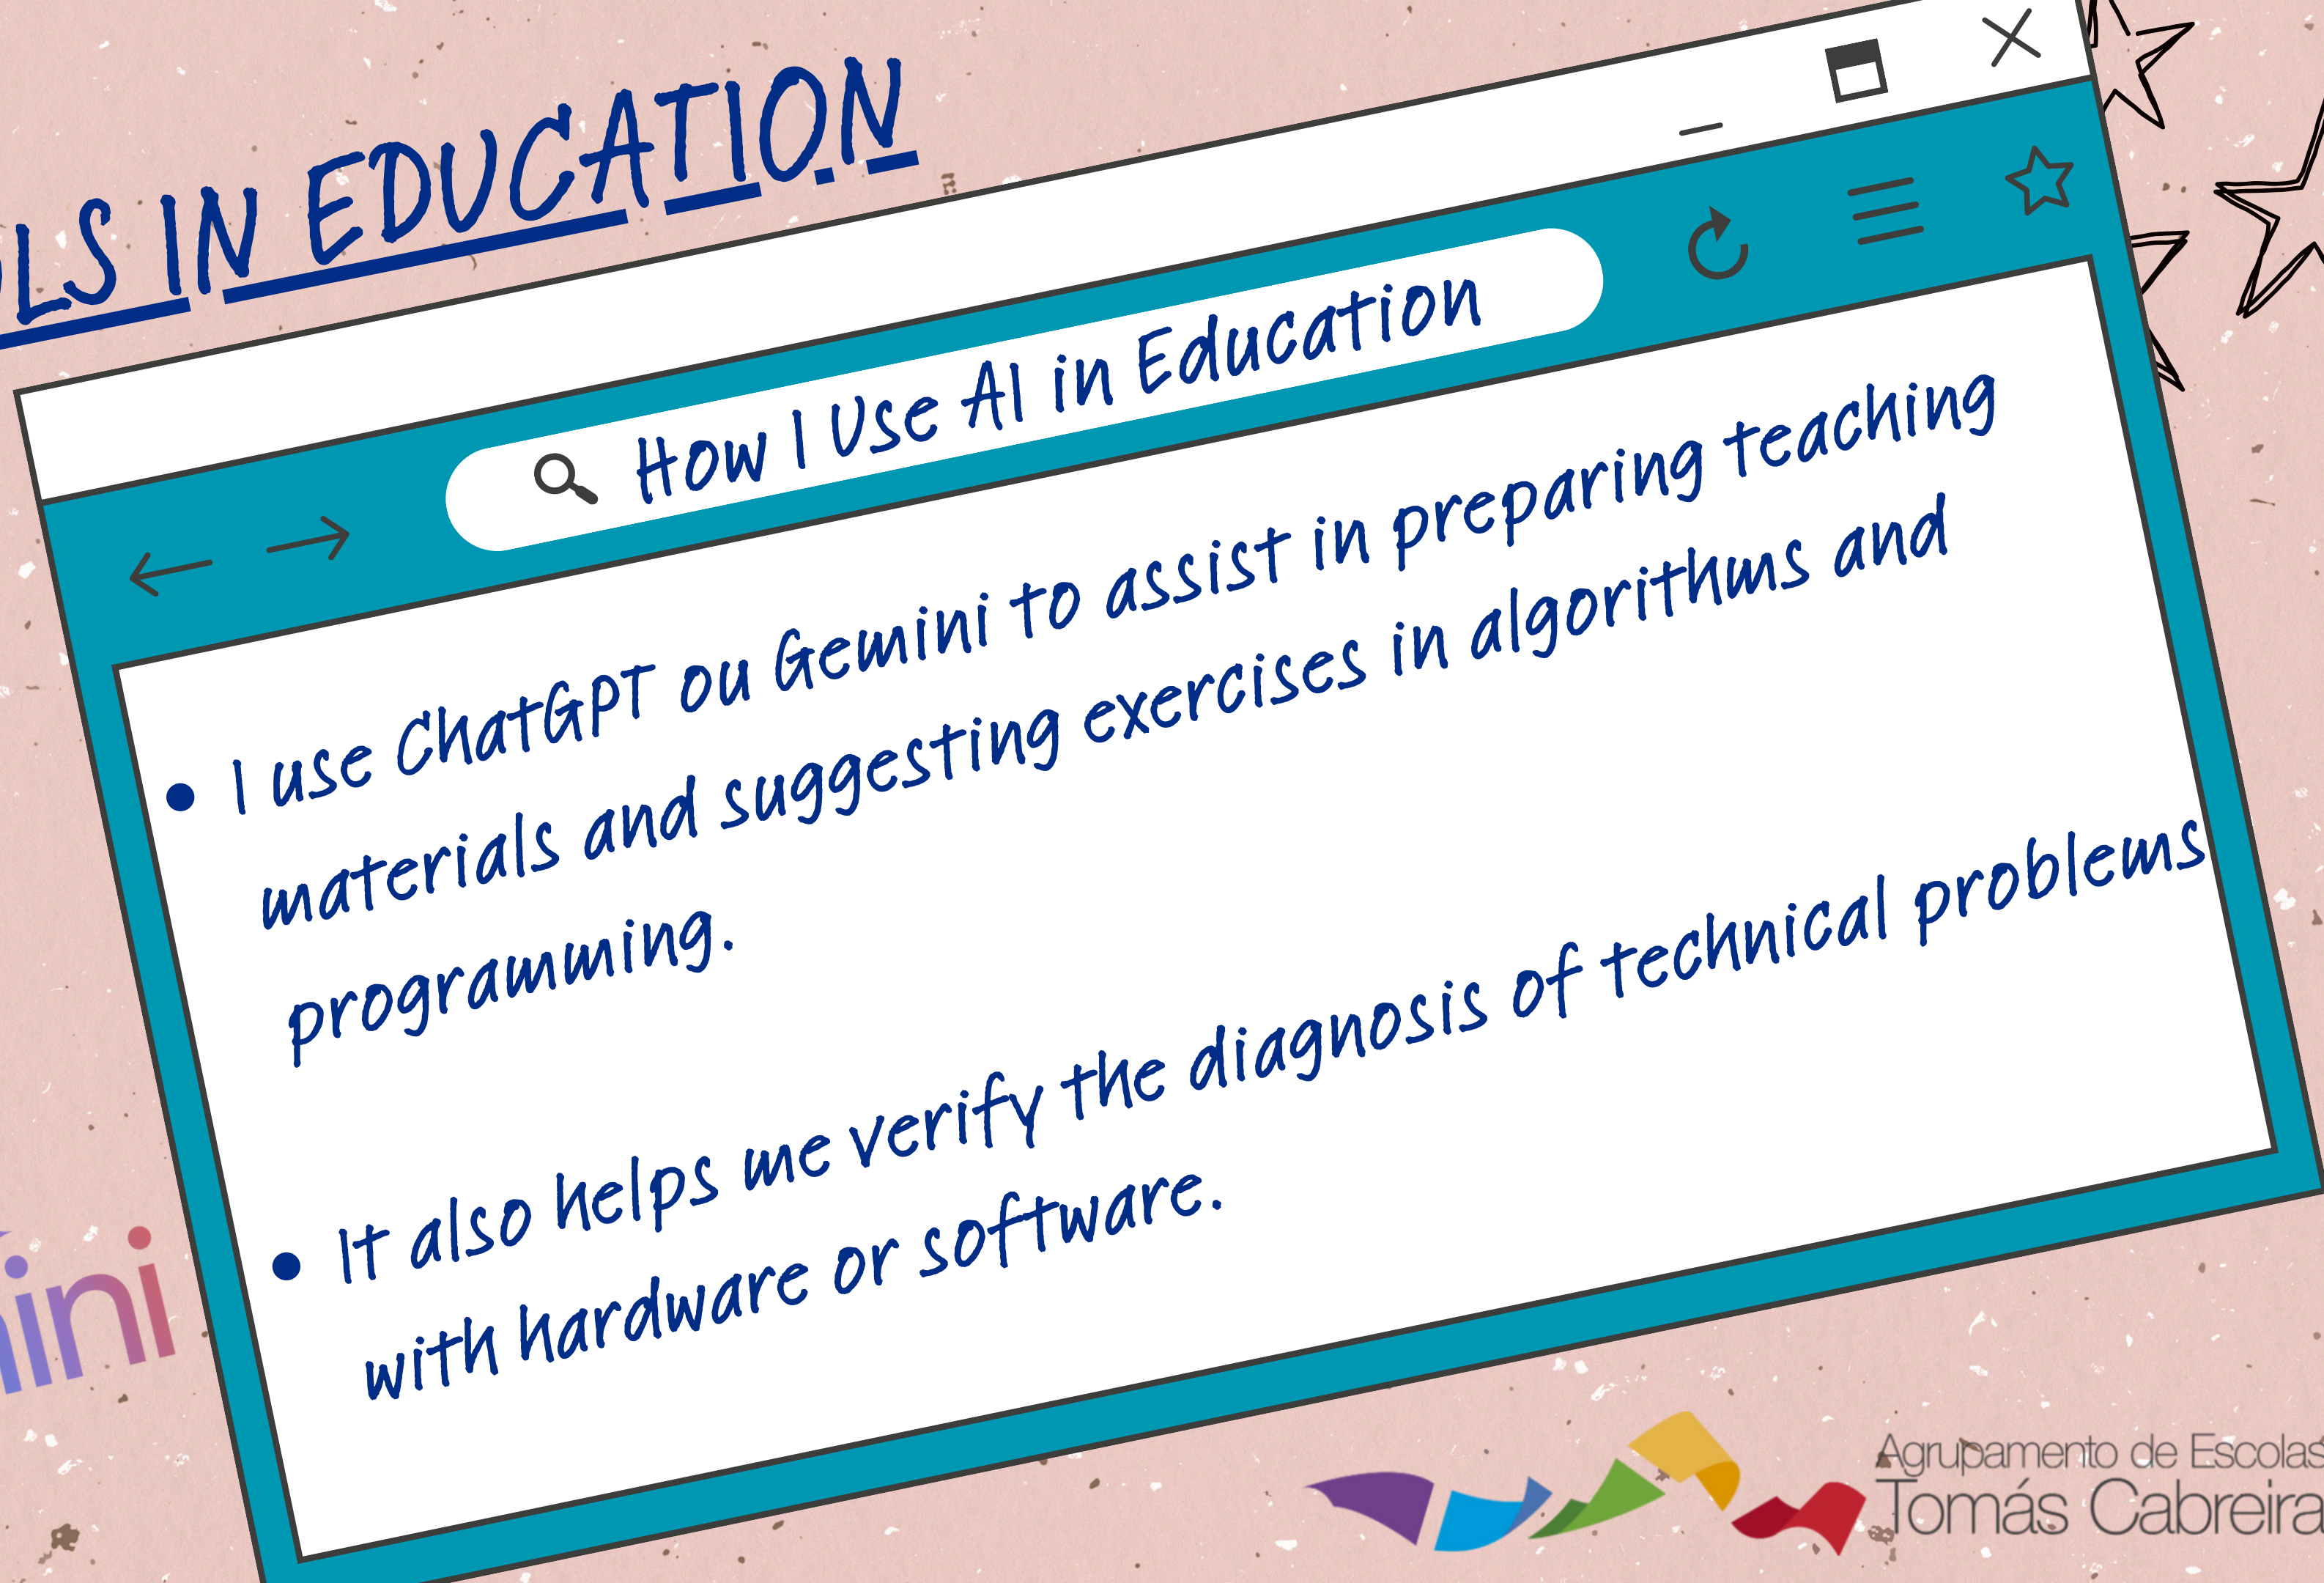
LS IN EDUCATION

How I Use AI in Education

• I use ChatGPT ou Gemini to assist in preparing teaching materials and suggesting exercises in algorithms and programming.

• It also helps me verify the diagnosis of technical problems with hardware or software.

ini

Agrupamento de Escolas Tomás Cabreira